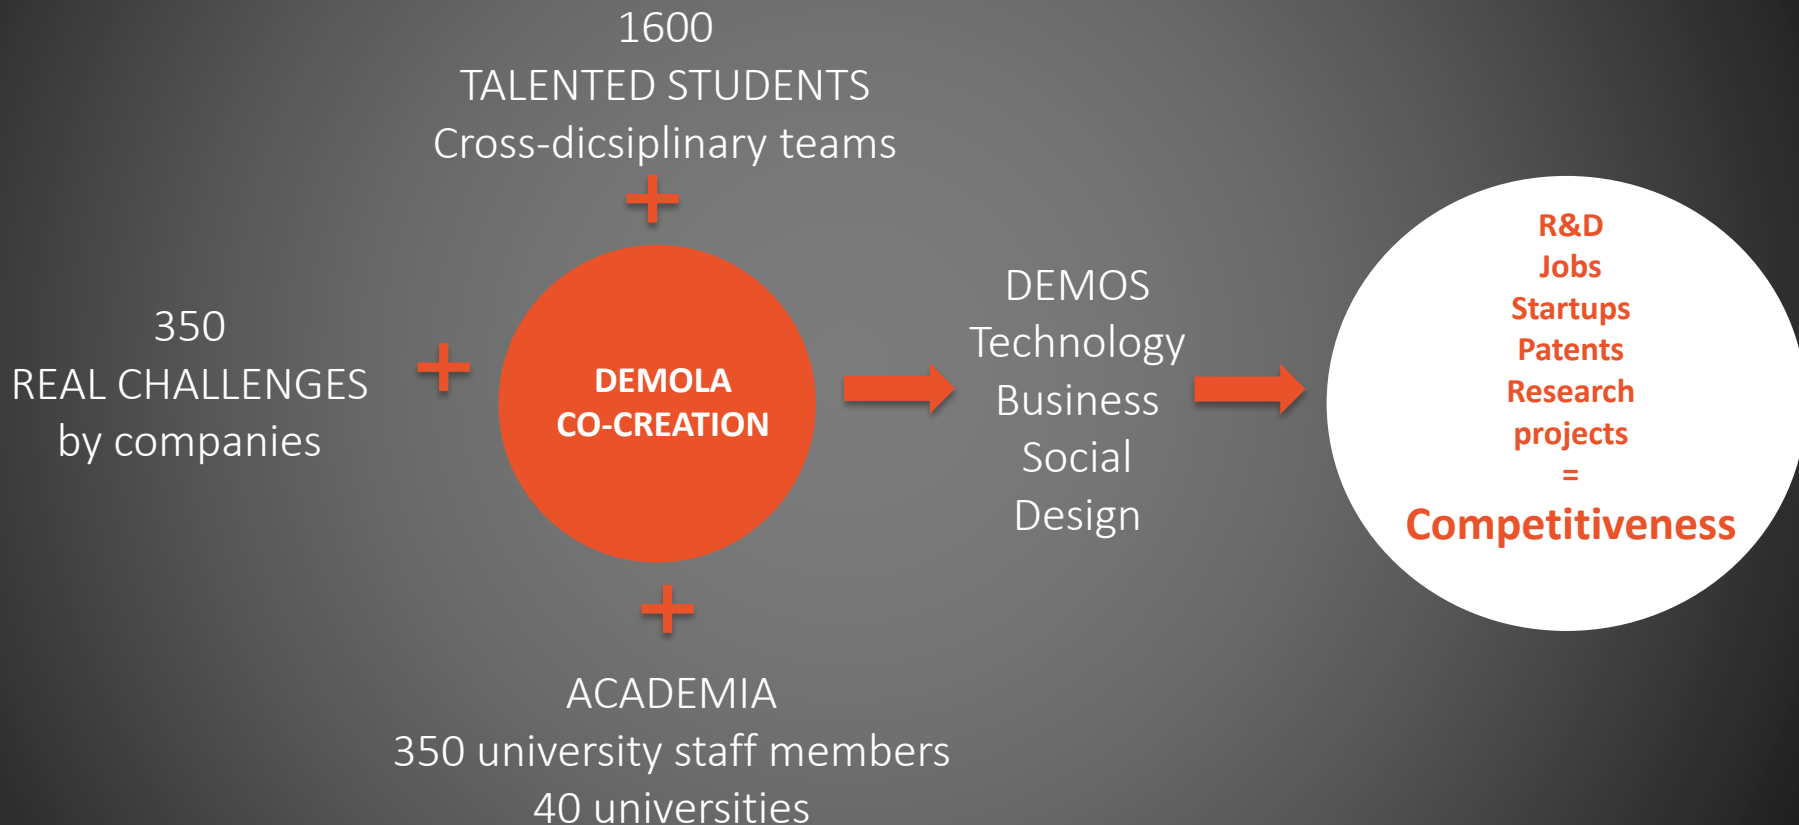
1600
TALENTED STUDENTS
Cross-dicsiplinary teams

+

350
REAL CHALLENGES
by companies

+

DEMOLA
CO-CREATION

DEMOS
Technology
Business
Social
Design

R&D
Jobs
Startups
Patents
Research
projects
=
Competitiveness

+

ACADEMIA
350 university staff members
40 universities